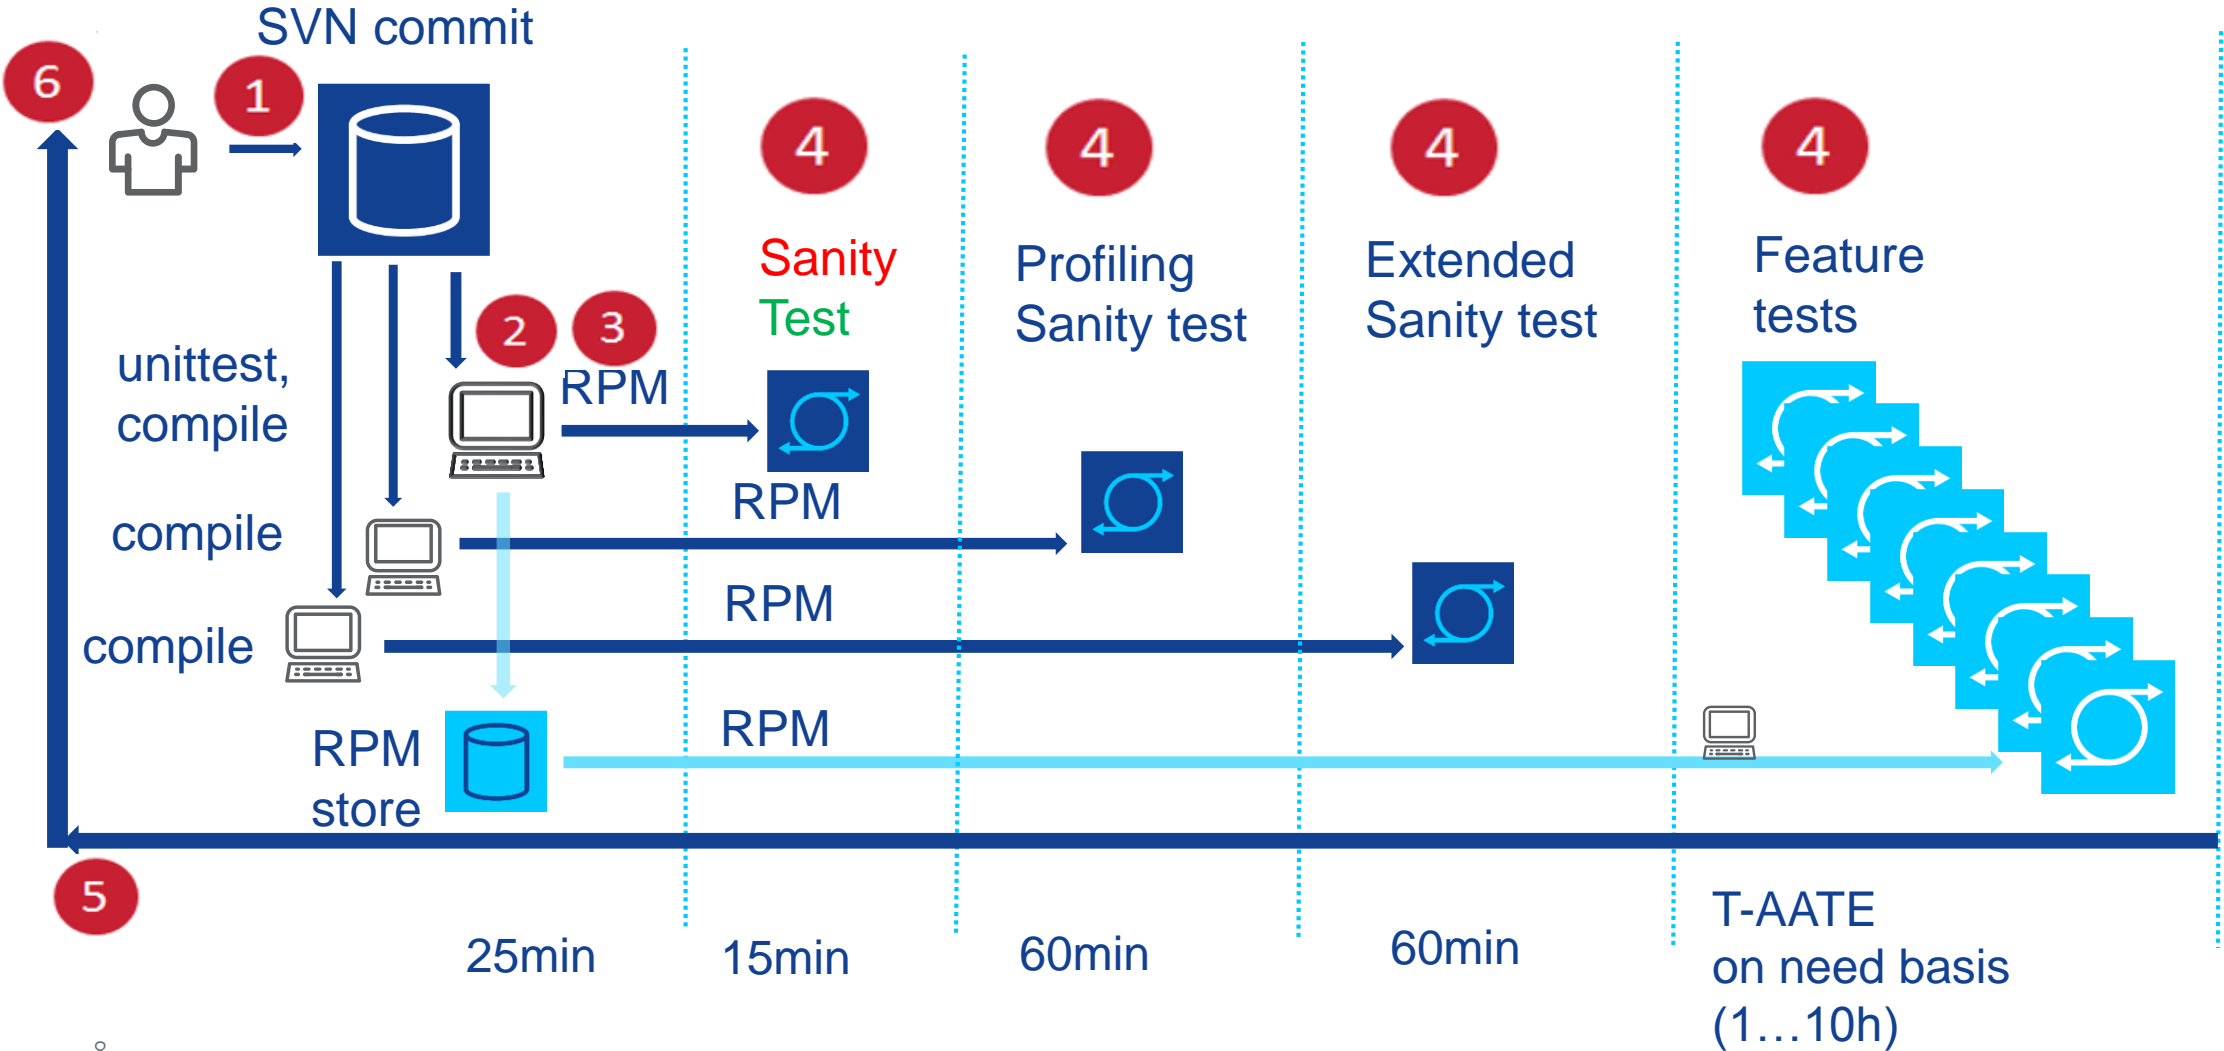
SVN commit

6

1

4

4

4

4

Sanity Test

Profiling Sanity test

Extended Sanity test

Feature tests

2

3

unittest, compile

RPM

RPM

compile

RPM

compile

RPM

RPM store

5

25min

15min

60min

60min

T-AATE on need basis (1…10h)